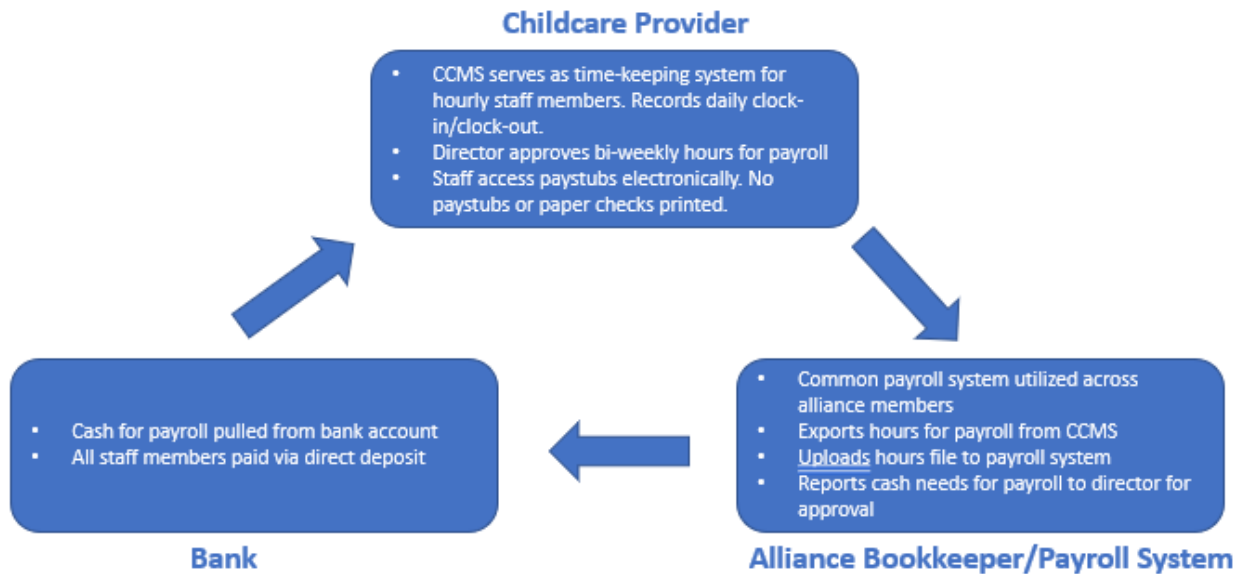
Childcare Provider

- CCMS serves as time-keeping system for hourly staff members. Records daily clock-in/clock-out.
- Director approves bi-weekly hours for payroll
- Staff access paystubs electronically. No paystubs or paper checks printed.

- Common payroll system utilized across alliance members
- Exports hours for payroll from CCMS
- Uploads hours file to payroll system
- Reports cash needs for payroll to director for approval

Alliance Bookkeeper/Payroll System

- Cash for payroll pulled from bank account
- All staff members paid via direct deposit

Bank